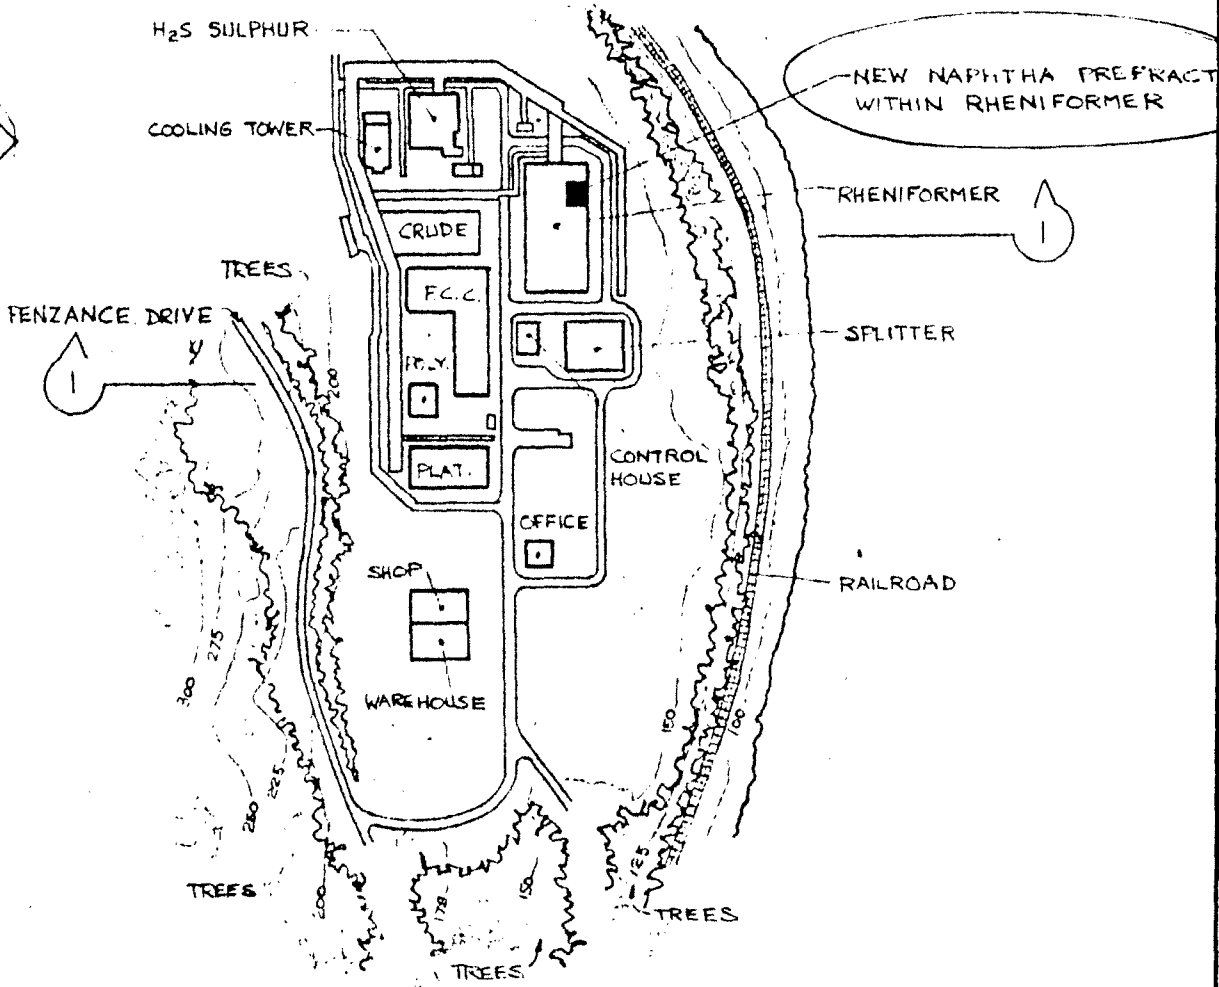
$H_2S$ SULPHUR

NEW NAPHTHA PREFRACT WITHIN RHENIFORMER

COOLING TOWER

RHENIFORMER

1

CRUDE

TREES

F.C.C.

FENZANCE DRIVE

SPLITTER

1

POLY.

200

PLAT.

CONTROL HOUSE

OFFICE

SHOP

RAILROAD

275

300

WAREHOUSE

150

100

225

250

200

125

178

150

TREES

TREES

TREES